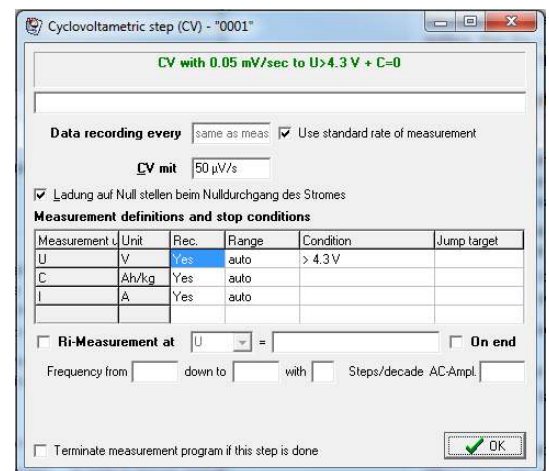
Cyclovoltametric step (CV) - "0001"

CV with 0.05 mV/sec to U>4.3 V + C=0

Data recording every same as meas ☑ Use standard rate of measurement

CV mit 50 µV/s

☑ Ladung auf Null stellen beim Nulldurchgang des Stromes

Measurement definitions and stop conditions

| Measurement u | Unit | Rec. | Range | Condition | Jump target |
|---|---|---|---|---|---|
| U | V | Yes | auto | > 4.3 V | |
| C | Ah/kg | Yes | auto | | |
| I | A | Yes | auto | | |
| | | | | | |

☐ Ri-Measurement at U = ☐ On end

Frequency from down to with Steps/decade AC-Ampl.

☐ Terminate measurement program if this step is done

OK